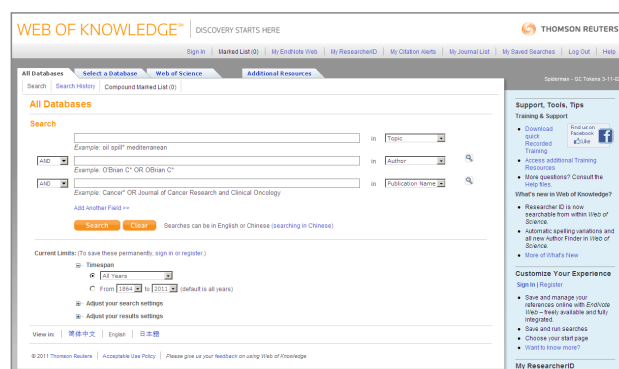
WEB OF KNOWLEDGE℠ | DISCOVERY STARTS HERE

THOMSON REUTERS

Sign In | Marked List (0) | My EndNote Web | My ResearcherID | My Citation Alerts | My Journal List | My Saved Searches | Log Out | Help

All Databases | Select a Database | Web of Science | Additional Resources

Search | Search History | Compound Marked List (0)

Spiderman - SC Tokens 3-11-E

All Databases

Search

in Topic
Example: oil spill* mediterranean

AND in Author
Example: O'Brian C* OR OBrian C*

AND in Publication Name
Example: Cancer* OR Journal of Cancer Research and Clinical Oncology

Add Another Field >>

Search | Clear | Searches can be in English or Chinese (searching in Chinese)

Current Limits: (To save these permanently, sign in or register.)

Timespan
All Years
From 1864 to 2011 (default is all years)

Adjust your search settings

Adjust your results settings

View in: 简体中文 | English | 日本語

© 2011 Thomson Reuters | Acceptable Use Policy | Please give us your feedback on using Web of Knowledge.

Support, Tools, Tips

Training & Support

• Download quick Recorded Training
Find us on Facebook
Like
• Access additional Training Resources
• More questions? Consult the Help files.

What's new in Web of Knowledge?

• Researcher ID is now searchable from within Web of Science.
• Automatic spelling variations and all new Author Finder in Web of Science.
• More of What's New

Customize Your Experience

Sign In | Register

• Save and manage your references online with EndNote Web – freely available and fully integrated.
• Save and run searches
• Choose your start page
• Want to know more?

My ResearcherID